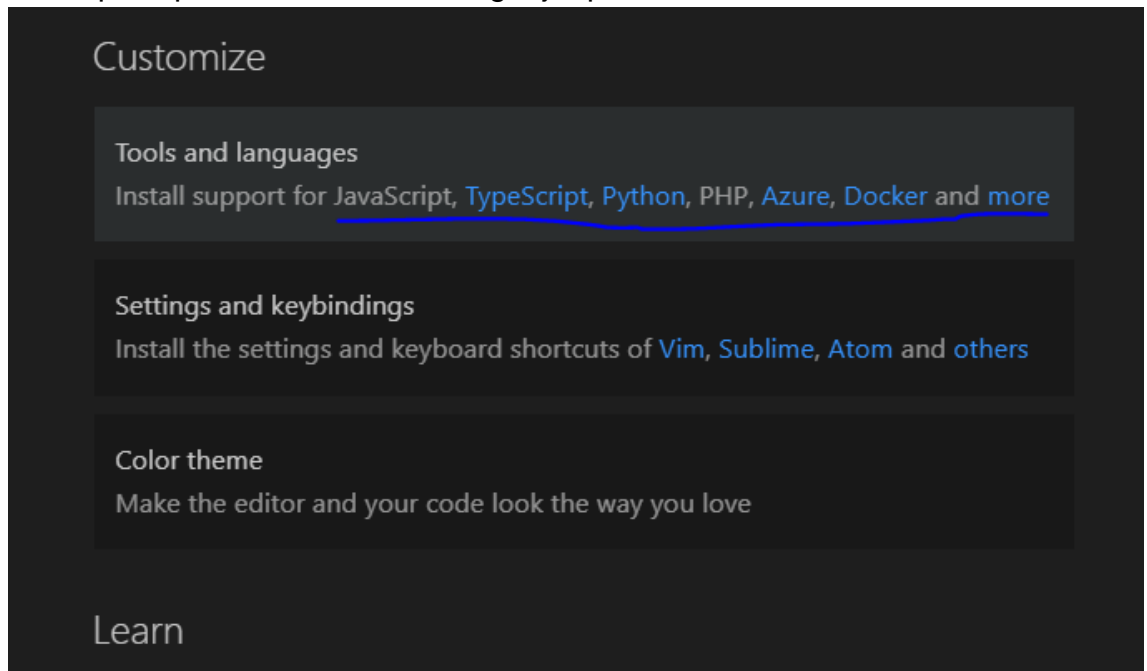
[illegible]

Customize

Tools and languages
Install support for JavaScript, TypeScript, Python, PHP, Azure, Docker and more

Settings and keybindings
Install the settings and keyboard shortcuts of Vim, Sublime, Atom and others

Color theme
Make the editor and your code look the way you love

Learn